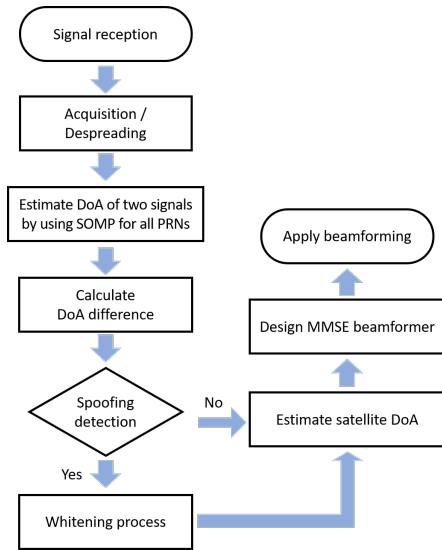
Signal reception

Acquisition / Despreading

Estimate DoA of two signals by using SOMP for all PRNs

Calculate DoA difference

Spoofing detection

No

Yes

Whitening process

Estimate satellite DoA

Design MMSE beamformer

Apply beamforming